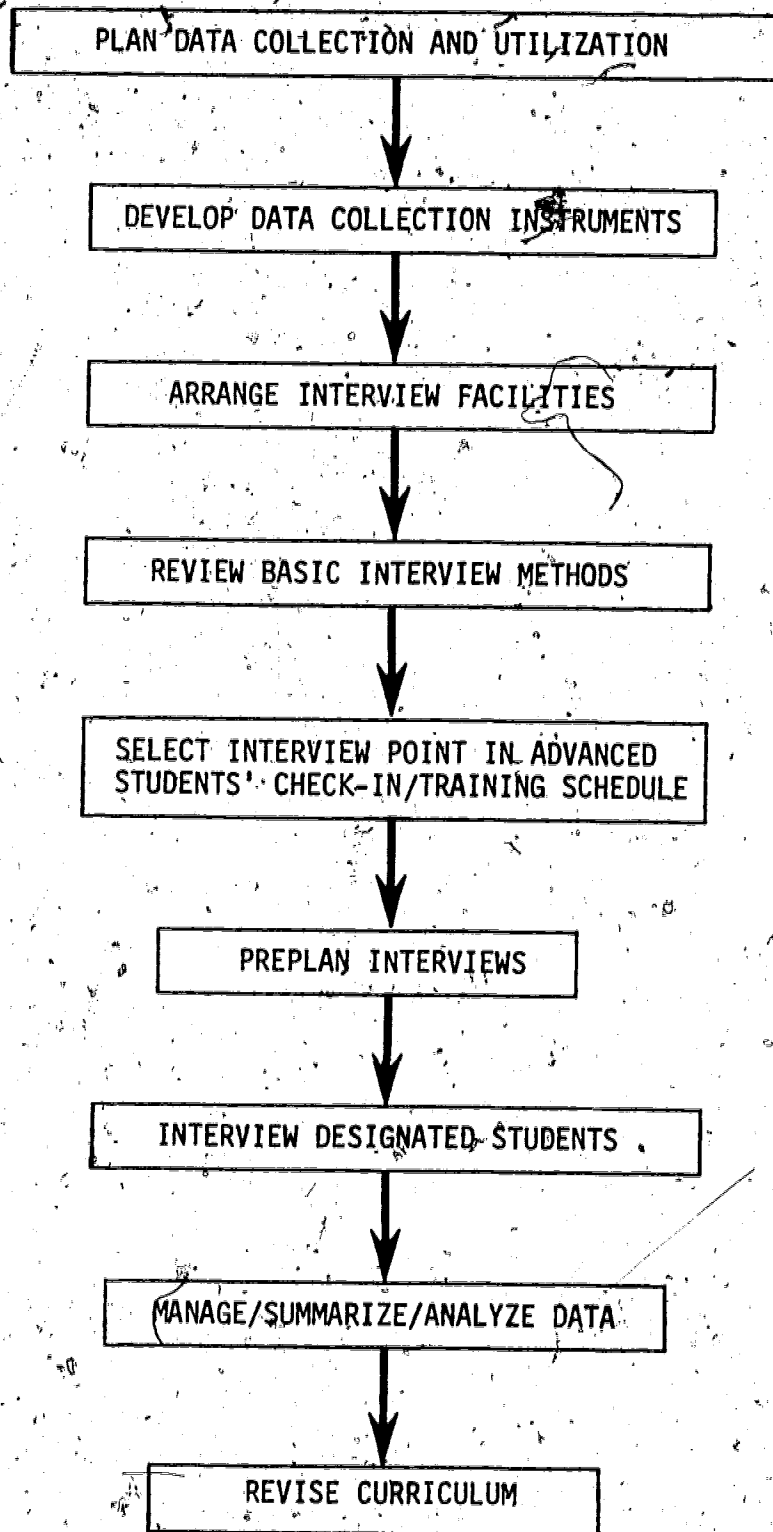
PLAN DATA COLLECTION AND UTILIZATION

DEVELOP DATA COLLECTION INSTRUMENTS

ARRANGE INTERVIEW FACILITIES

REVIEW BASIC INTERVIEW METHODS

SELECT INTERVIEW POINT IN ADVANCED STUDENTS' CHECK-IN/TRAINING SCHEDULE

PREPLAN INTERVIEWS

INTERVIEW DESIGNATED STUDENTS

MANAGE/SUMMARIZE/ANALYZE DATA

REVISE CURRICULUM